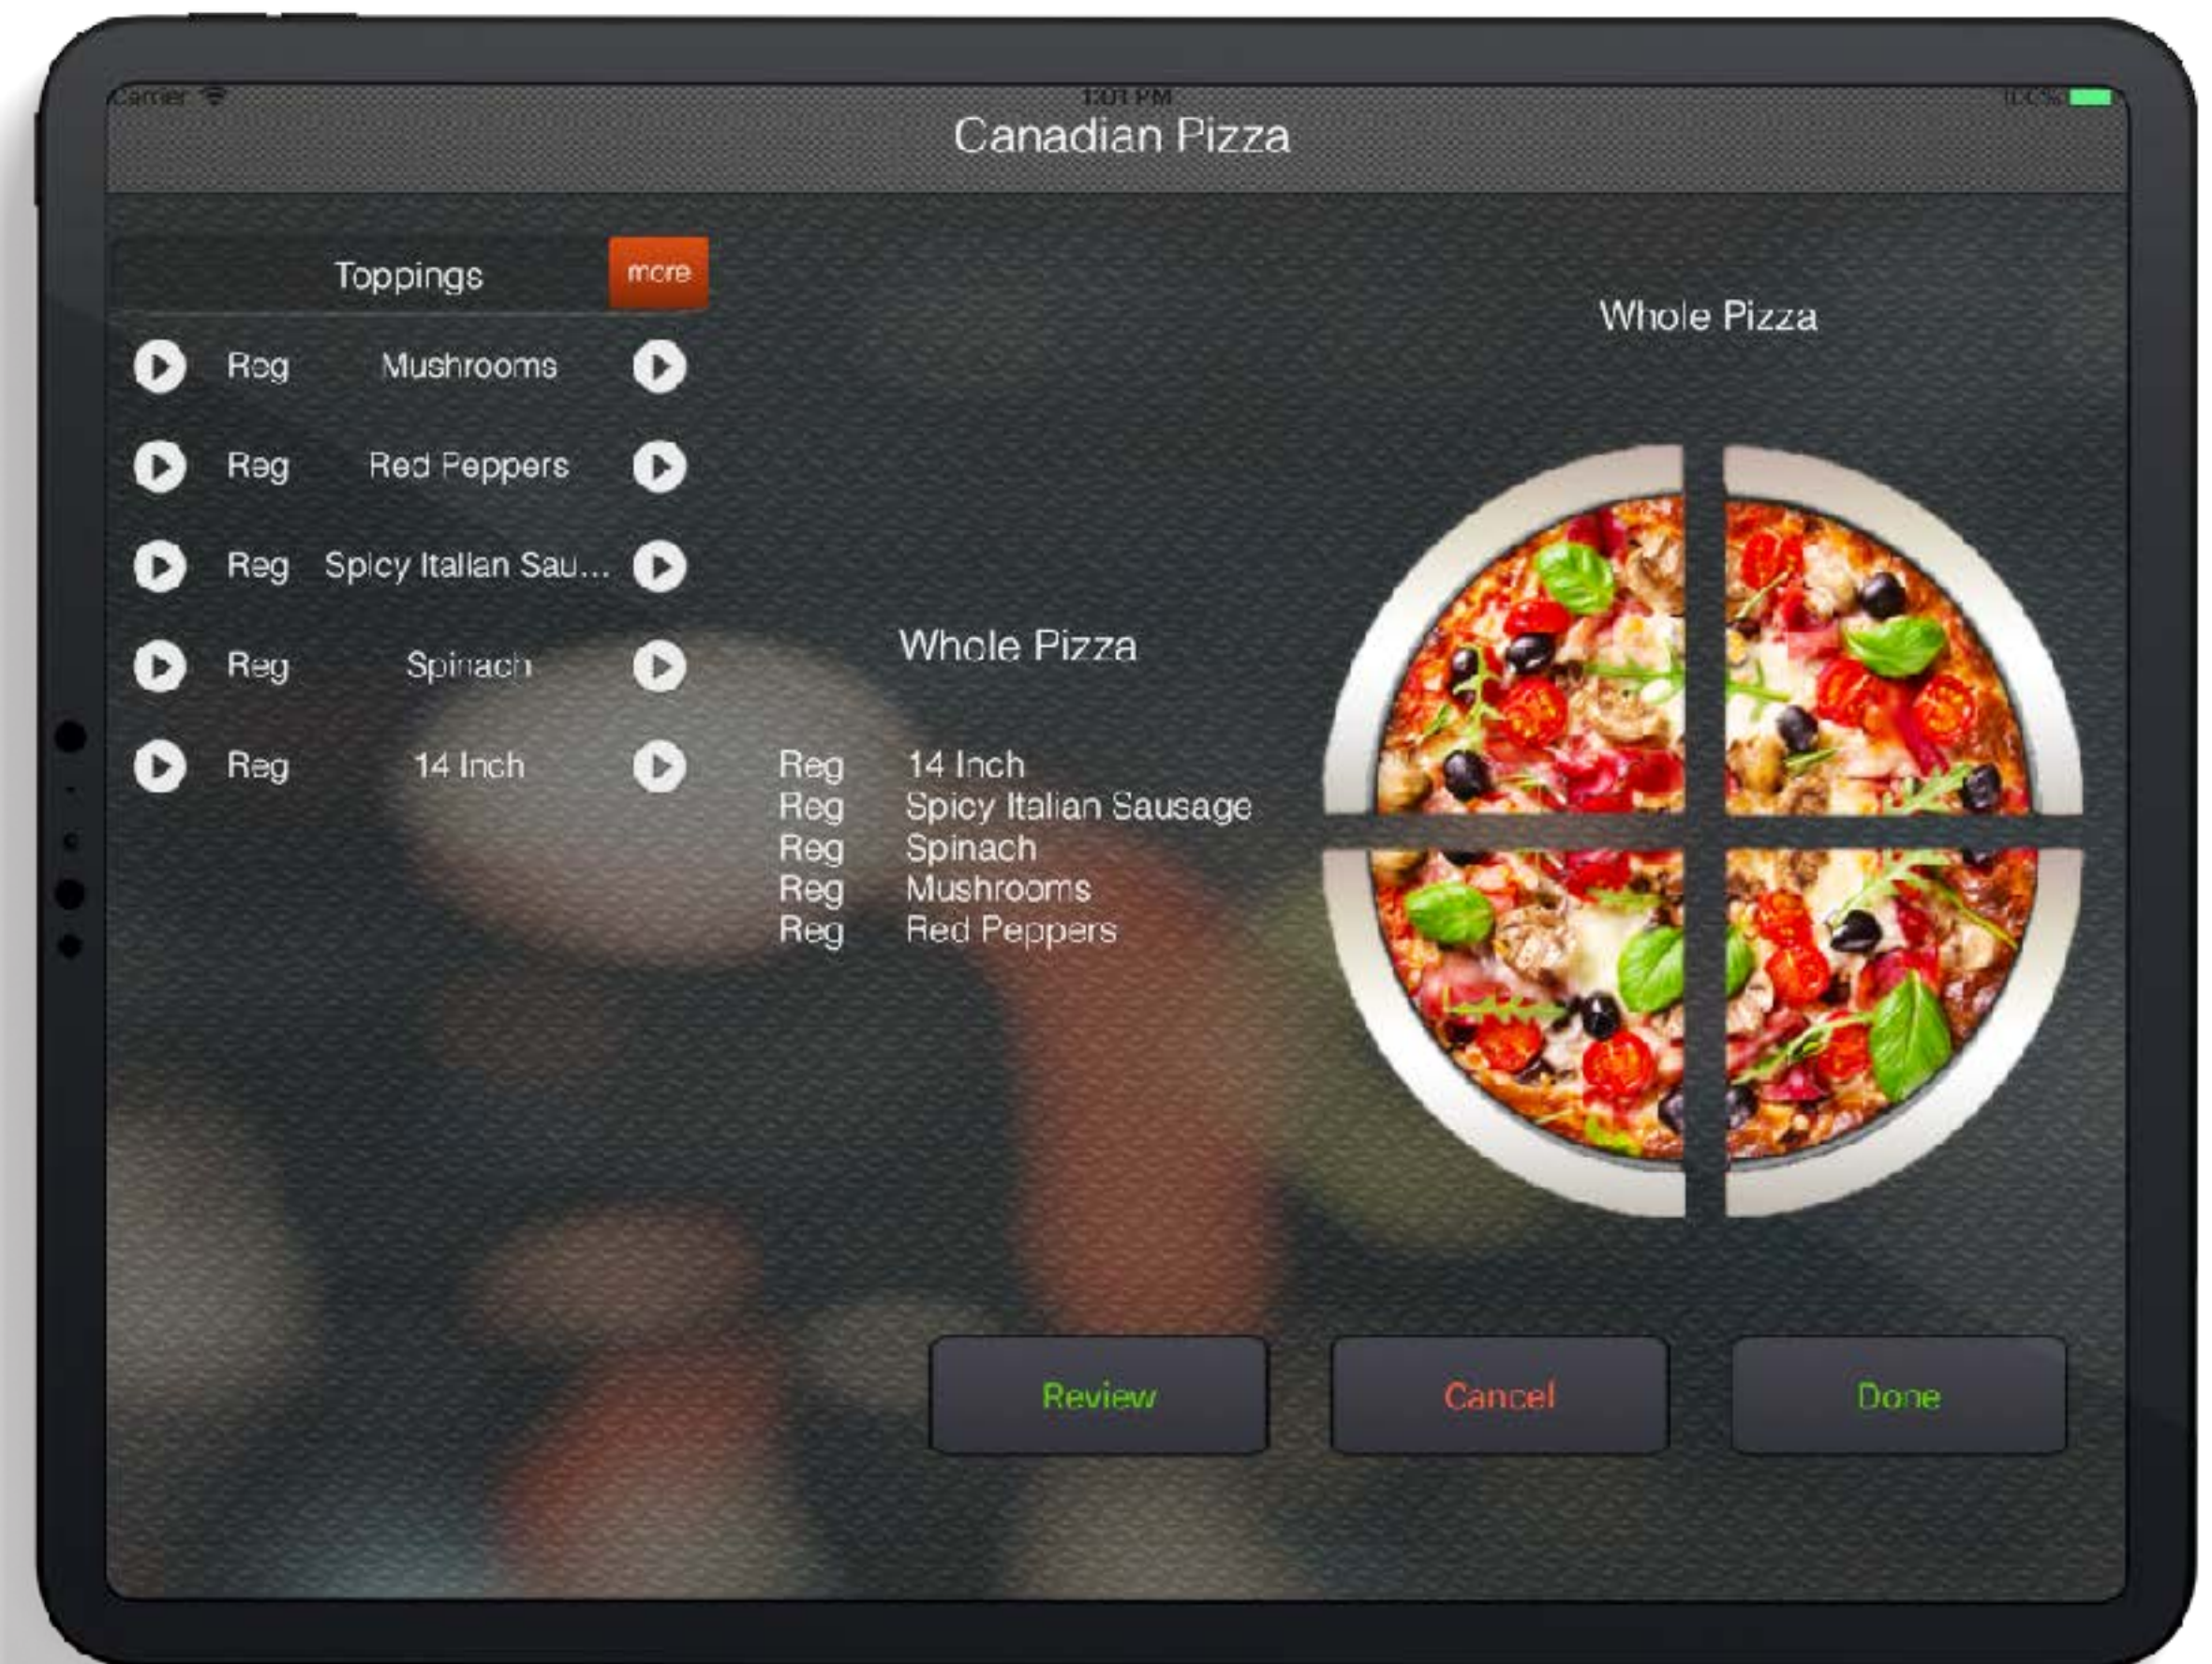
Carrier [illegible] 1:01 PM 100%

Canadian Pizza

Toppings more

Reg Mushrooms

Reg Red Peppers

Reg Spicy Italian Sau...

Reg Spinach

Reg 14 Inch

Whole Pizza

Whole Pizza

Reg 14 Inch
Reg Spicy Italian Sausage
Reg Spinach
Reg Mushrooms
Reg Red Peppers

Review Cancel Done